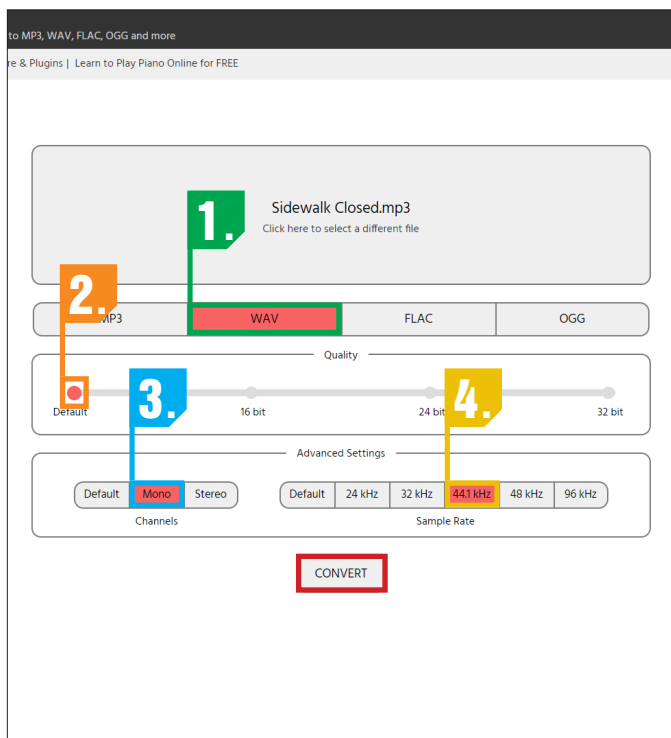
to MP3, WAV, FLAC, OGG and more

re & Plugins | Learn to Play Piano Online for FREE

Sidewalk Closed.mp3
Click here to select a different file

1.

2.

MP3 | WAV | FLAC | OGG

Quality

3.

4.

Default 16 bit 24 bit 32 bit

Advanced Settings

Default | Mono | Stereo
Channels

Default | 24 kHz | 32 kHz | 44.1 kHz | 48 kHz | 96 kHz
Sample Rate

CONVERT